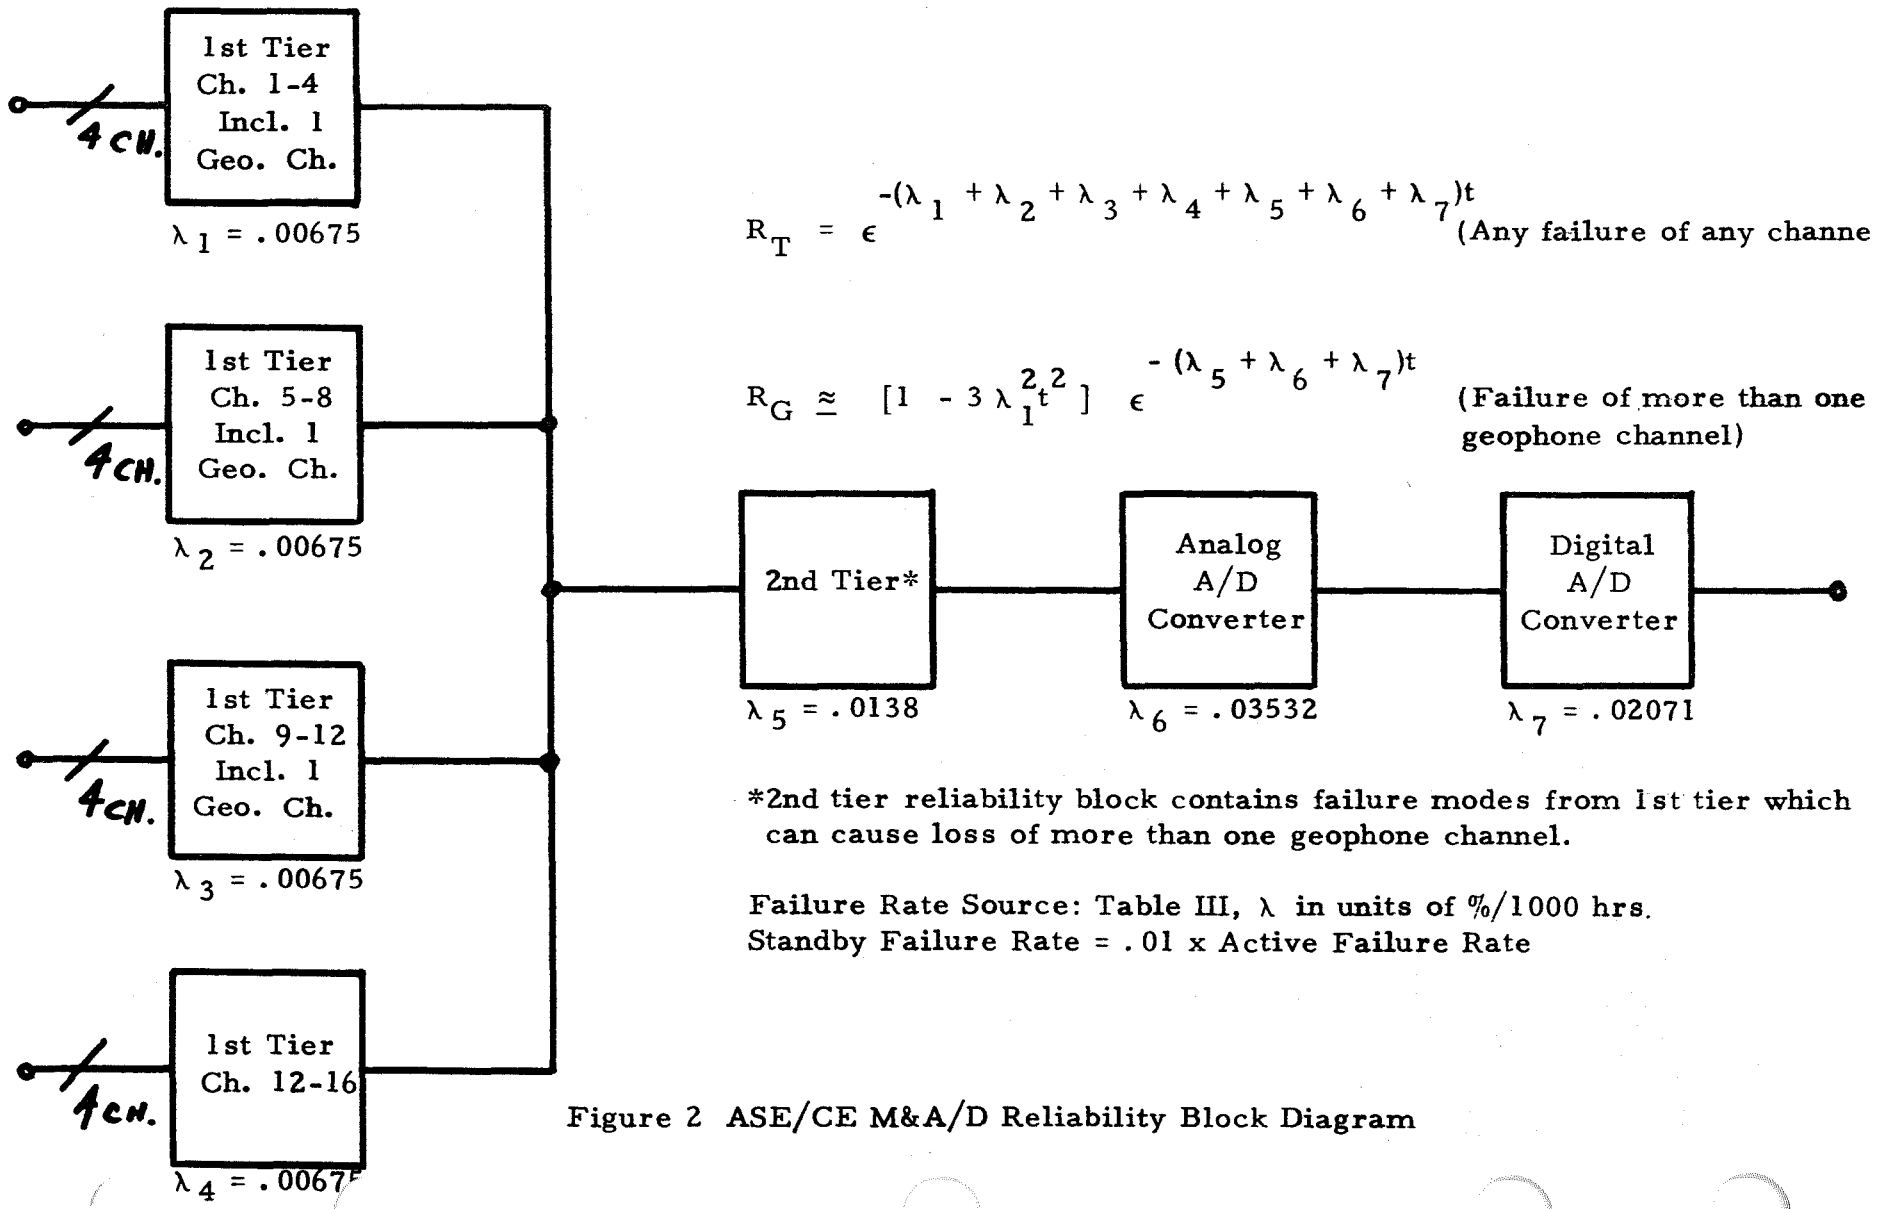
4 CH.

1st Tier
Ch. 1-4
Incl. 1
Geo. Ch.

$\lambda_1 = .00675$

4 CH.

1st Tier
Ch. 5-8
Incl. 1
Geo. Ch.

$\lambda_2 = .00675$

4 CH.

1st Tier
Ch. 9-12
Incl. 1
Geo. Ch.

$\lambda_3 = .00675$

4 CH.

1st Tier
Ch. 12-16

$\lambda_4 = .0067$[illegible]

$R_T = \epsilon^{-(\lambda_1 + \lambda_2 + \lambda_3 + \lambda_4 + \lambda_5 + \lambda_6 + \lambda_7)t}$ (Any failure of any channe

$R_G \cong [1 - 3\lambda_1^2 t^2] \ \epsilon^{-(\lambda_5 + \lambda_6 + \lambda_7)t}$ (Failure of more than one geophone channel)

2nd Tier*

$\lambda_5 = .0138$

Analog
A/D
Converter

$\lambda_6 = .03532$

Digital
A/D
Converter

$\lambda_7 = .02071$

*2nd tier reliability block contains failure modes from 1st tier which can cause loss of more than one geophone channel.

Failure Rate Source: Table III, $\lambda$ in units of %/1000 hrs.
Standby Failure Rate = .01 x Active Failure Rate

Figure 2 ASE/CE M&A/D Reliability Block Diagram